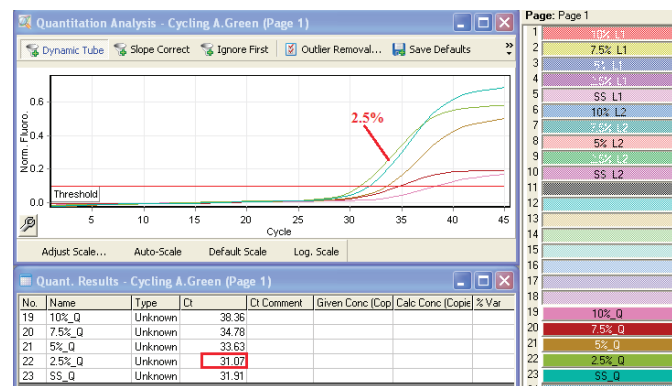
Quantitation Analysis - Cycling A.Green (Page 1)

Dynamic Tube | Slope Correct | Ignore First | Outlier Removal... | Save Defaults

Norm. Fluoro.

0.6
0.4
0.2
0.0

2.5%

Threshold

5 10 15 20 25 30 35 40 45
Cycle

Adjust Scale... | Auto-Scale | Default Scale | Log. Scale

Quant. Results - Cycling A.Green (Page 1)

| No. | Name | Type | Ct | Ct Comment | Given Conc (Cop | Calc Conc (Copie | % Var |
|---|---|---|---|---|---|---|---|
| 19 | 10%_Q | Unknown | 38.36 | | | | |
| 20 | 7.5%_Q | Unknown | 34.78 | | | | |
| 21 | 5%_Q | Unknown | 33.63 | | | | |
| 22 | 2.5%_Q | Unknown | 31.07 | | | | |
| 23 | SS_Q | Unknown | 31.91 | | | | |

Page: Page 1

| | |
|---|---|
| 1 | 10% L1 |
| 2 | 7.5% L1 |
| 3 | 5% L1 |
| 4 | 2.5% L1 |
| 5 | SS L1 |
| 6 | 10% L2 |
| 7 | 7.5% L2 |
| 8 | 5% L2 |
| 9 | 2.5% L2 |
| 10 | SS L2 |
| 11 | |
| 12 | |
| 13 | |
| 14 | |
| 15 | |
| 16 | |
| 17 | |
| 18 | |
| 19 | 10%_Q |
| 20 | 7.5%_Q |
| 21 | 5%_Q |
| 22 | 2.5%_Q |
| 23 | SS_Q |